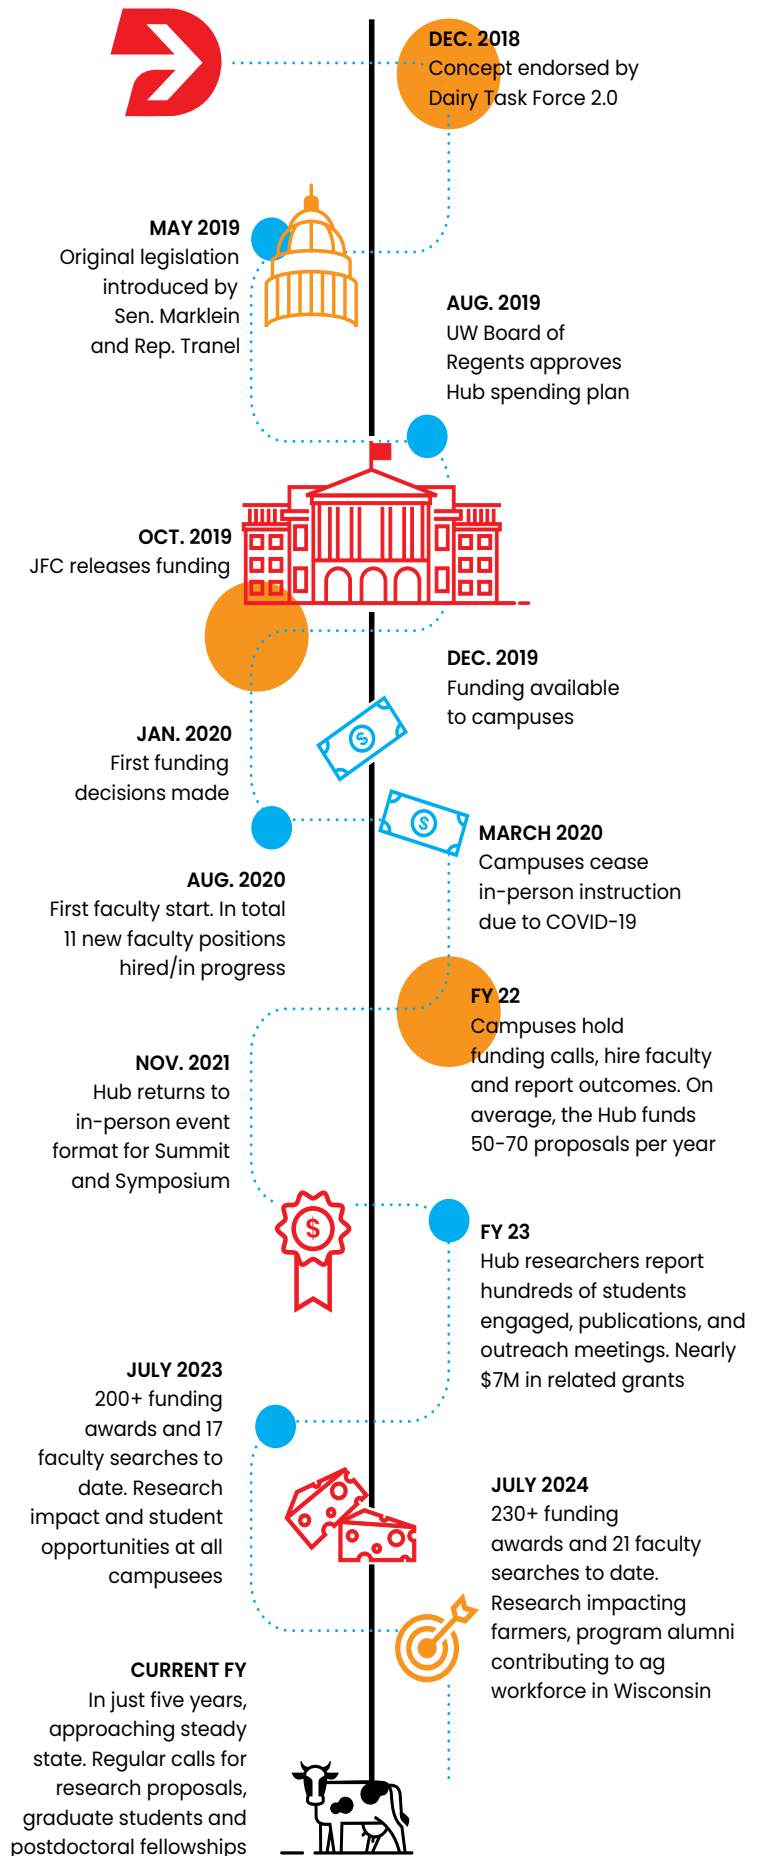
DEC. 2018
Concept endorsed by Dairy Task Force 2.0

MAY 2019
Original legislation introduced by Sen. Marklein and Rep. Tranel

AUG. 2019
UW Board of Regents approves Hub spending plan

OCT. 2019
JFC releases funding

DEC. 2019
Funding available to campuses

JAN. 2020
First funding decisions made

MARCH 2020
Campuses cease in-person instruction due to COVID-19

AUG. 2020
First faculty start. In total 11 new faculty positions hired/in progress

FY 22
Campuses hold funding calls, hire faculty and report outcomes. On average, the Hub funds 50-70 proposals per year

NOV. 2021
Hub returns to in-person event format for Summit and Symposium

FY 23
Hub researchers report hundreds of students engaged, publications, and outreach meetings. Nearly $7M in related grants

JULY 2023
200+ funding awards and 17 faculty searches to date. Research impact and student opportunities at all campusees

JULY 2024
230+ funding awards and 21 faculty searches to date. Research impacting farmers, program alumni contributing to ag workforce in Wisconsin

CURRENT FY
In just five years, approaching steady state. Regular calls for research proposals, graduate students and postdoctoral fellowships